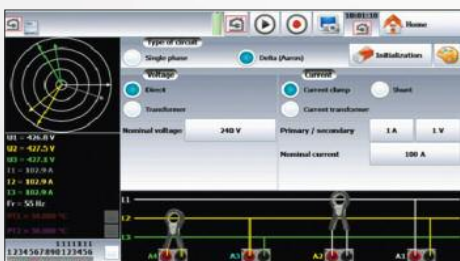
00:01:10
Home

Type of circuit
Single phase
Delta (Aaron)
Initialization

Voltage
Direct
Transformer
Nominal voltage: 240 V

Current
Current clamp
Shunt
Current transformer
Primary / secondary 1 A 1 V
Nominal current 100 A

U1 = 426.8 V
U2 = 427.5 V
U3 = 427.8 V
I1 = 102.9 A
I2 = 102.9 A
I3 = 102.9 A
Fr = 55 Hz
PT1 = 50.000 °C
PT2 = 50.000 °C

111111
1234567890123456

L1
L2
L3
A1
A3
A2
A1